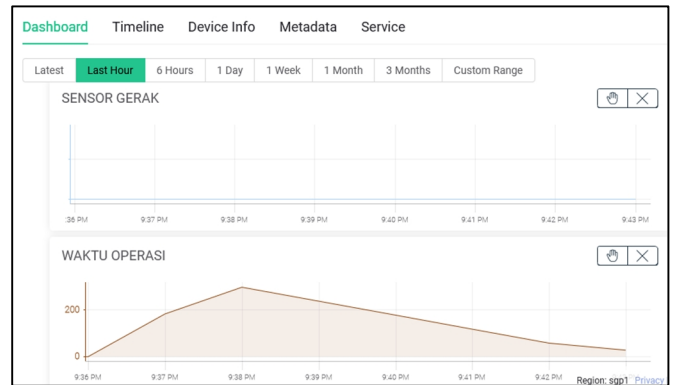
Dashboard Timeline Device Info Metadata Service

Latest Last Hour 6 Hours 1 Day 1 Week 1 Month 3 Months Custom Range

SENSOR GERAK

:36 PM 9:37 PM 9:38 PM 9:39 PM 9:40 PM 9:41 PM 9:42 PM 9:43 PM

WAKTU OPERASI

200

0

9:36 PM 9:37 PM 9:38 PM 9:39 PM 9:40 PM 9:41 PM 9:42 PM

Region: sgp1 Privacy